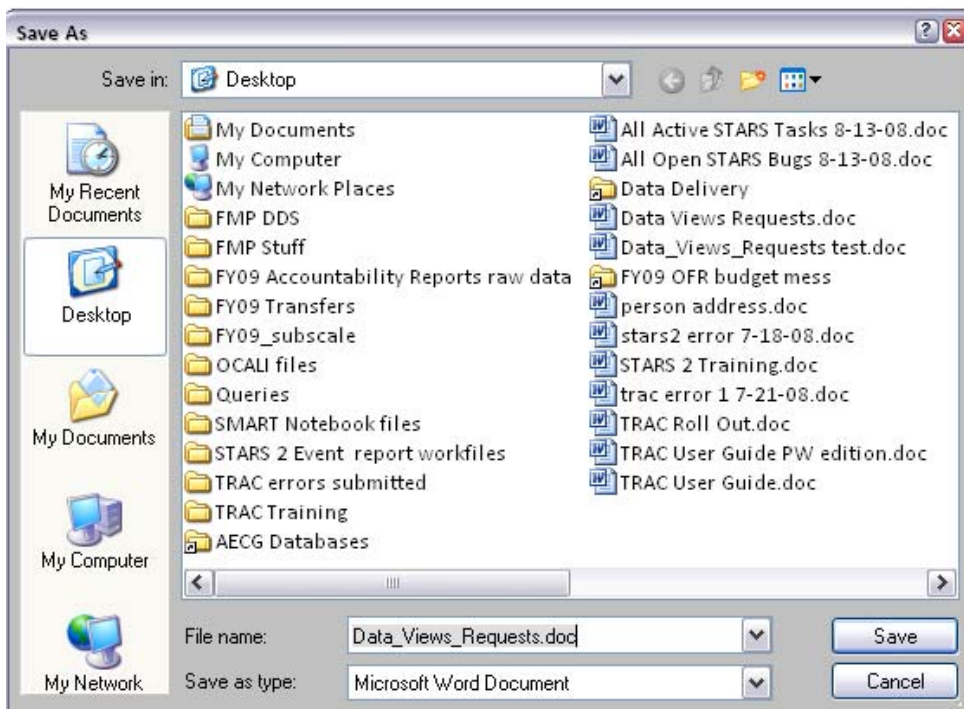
Save As

Save in: Desktop

My Recent Documents
Desktop
My Documents
My Computer
My Network

My Documents
My Computer
My Network Places
FMP DDS
FMP Stuff
FY09 Accountability Reports raw data
FY09 Transfers
FY09_subscale
OCALI files
Queries
SMART Notebook files
STARS 2 Event report workfiles
TRAC errors submitted
TRAC Training
AECG Databases

All Active STARS Tasks 8-13-08.doc
All Open STARS Bugs 8-13-08.doc
Data Delivery
Data Views Requests.doc
Data_Views_Requests test.doc
FY09 OFR budget mess
person address.doc
stars2 error 7-18-08.doc
STARS 2 Training.doc
trac error 1 7-21-08.doc
TRAC Roll Out.doc
TRAC User Guide PW edition.doc
TRAC User Guide.doc

File name: Data_Views_Requests.doc
Save as type: Microsoft Word Document

Save
Cancel